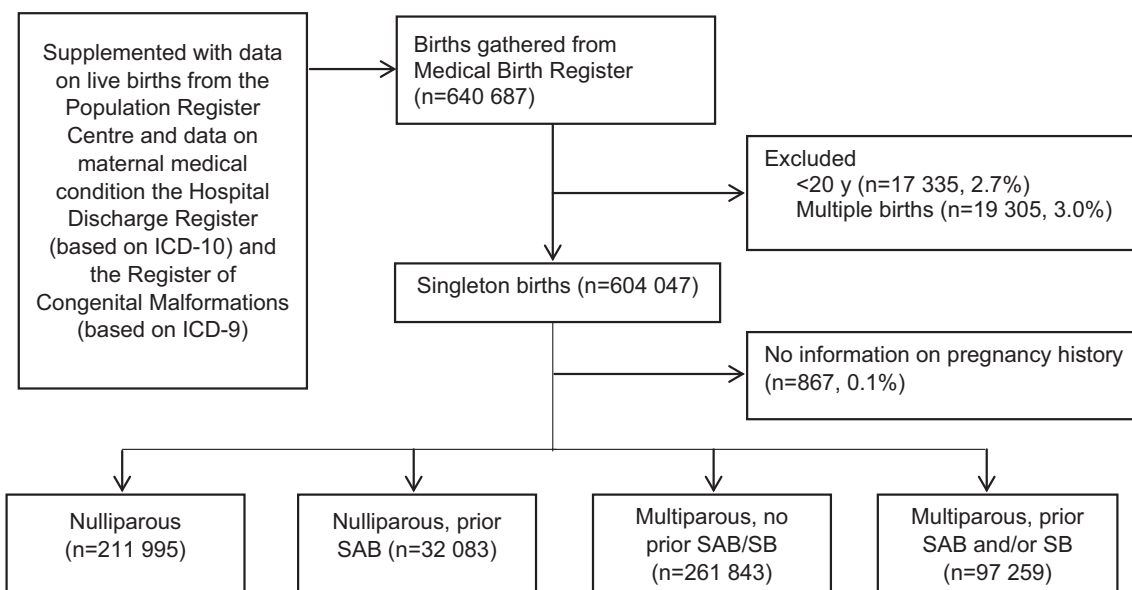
Supplemented with data on live births from the Population Register Centre and data on maternal medical condition the Hospital Discharge Register (based on ICD-10) and the Register of Congenital Malformations (based on ICD-9)

Births gathered from Medical Birth Register (n=640 687)

Excluded
<20 y (n=17 335, 2.7%)
Multiple births (n=19 305, 3.0%)

Singleton births (n=604 047)

No information on pregnancy history (n=867, 0.1%)

Nulliparous (n=211 995)

Nulliparous, prior SAB (n=32 083)

Multiparous, no prior SAB/SB (n=261 843)

Multiparous, prior SAB and/or SB (n=97 259)